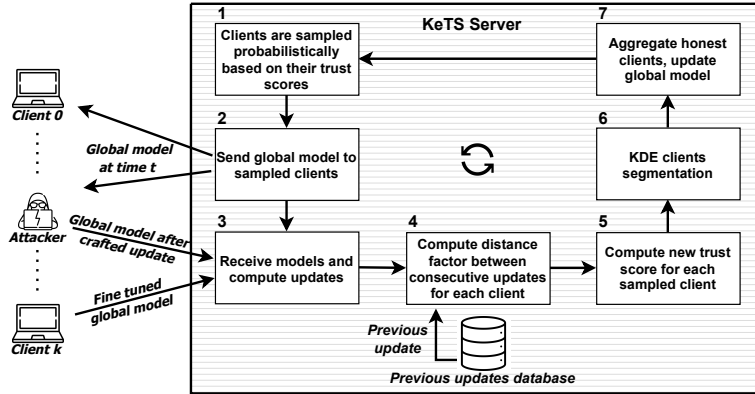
KeTS Server

1
Clients are sampled probabilistically based on their trust scores

7
Aggregate honest clients, update global model

Client 0

Global model at time t

2
Send global model to sampled clients

6
KDE clients segmentation

Attacker

Global model after crafted update

3
Receive models and compute updates

4
Compute distance factor between consecutive updates for each client

5
Compute new trust score for each sampled client

Fine tuned global model

Client k

Previous update

Previous updates database